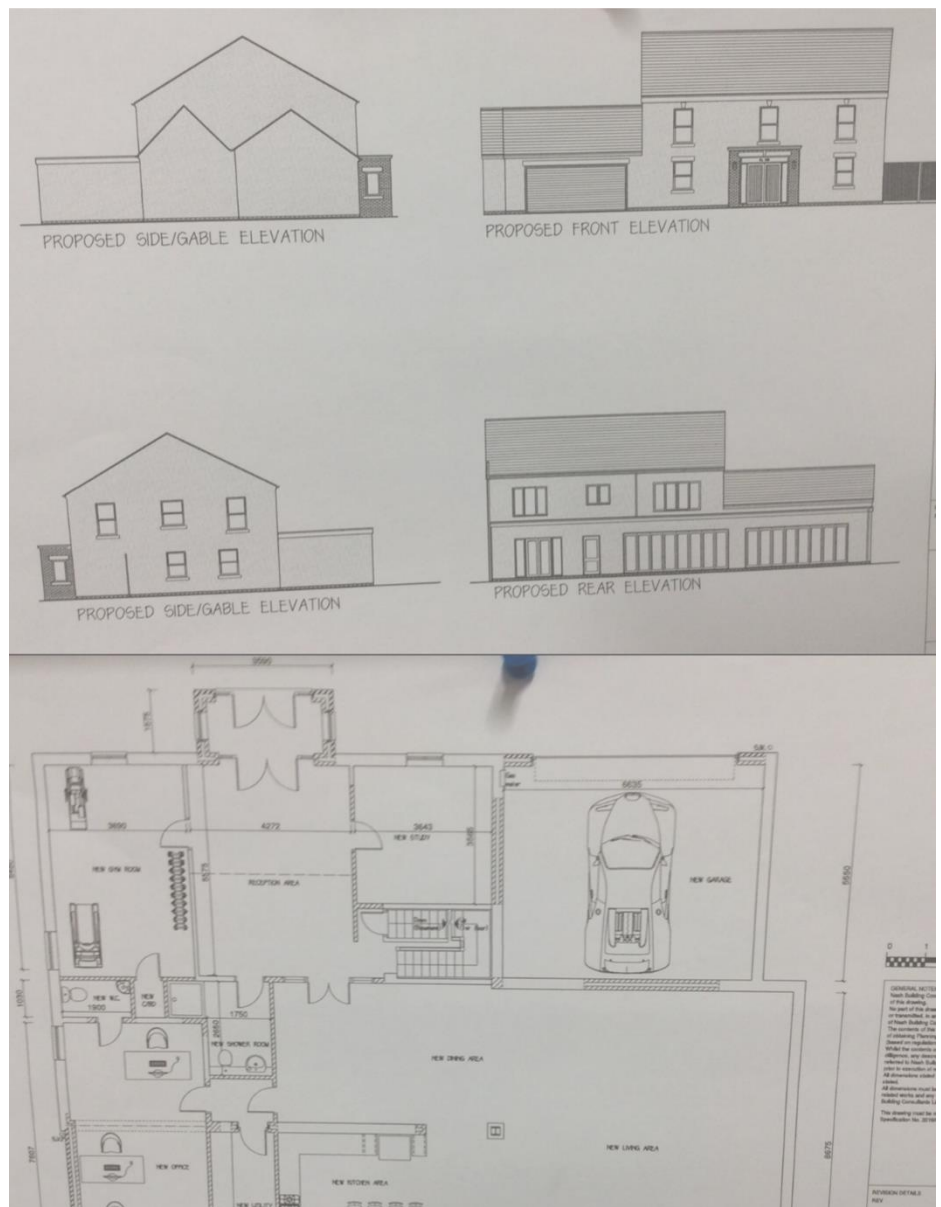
PROPOSED SIDE/GABLE ELEVATION

PROPOSED FRONT ELEVATION

PROPOSED SIDE/GABLE ELEVATION

PROPOSED REAR ELEVATION

3590

1575

3690

4272

3643

6635

NEW GYM ROOM

RECEPTION AREA

NEW STUDY

NEW GARAGE

5550

NEW W.C.

1900

NEW CLKS

1750

NEW SHOWER ROOM

NEW DINING AREA

NEW OFFICE

NEW KITCHEN AREA

NEW LIVING AREA

NEW UTILITY

8675

GENERAL NOTES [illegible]

REVISION DETAILS

REV